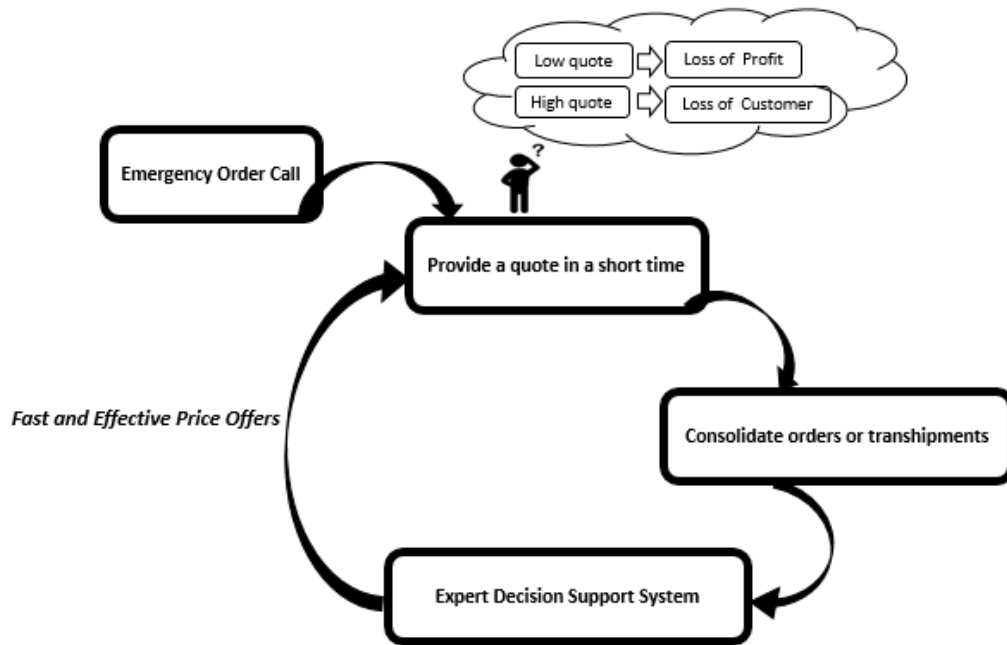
Low quote
Loss of Profit
High quote
Loss of Customer

?

Emergency Order Call

Provide a quote in a short time

Fast and Effective Price Offers

Consolidate orders or transhipments

Expert Decision Support System